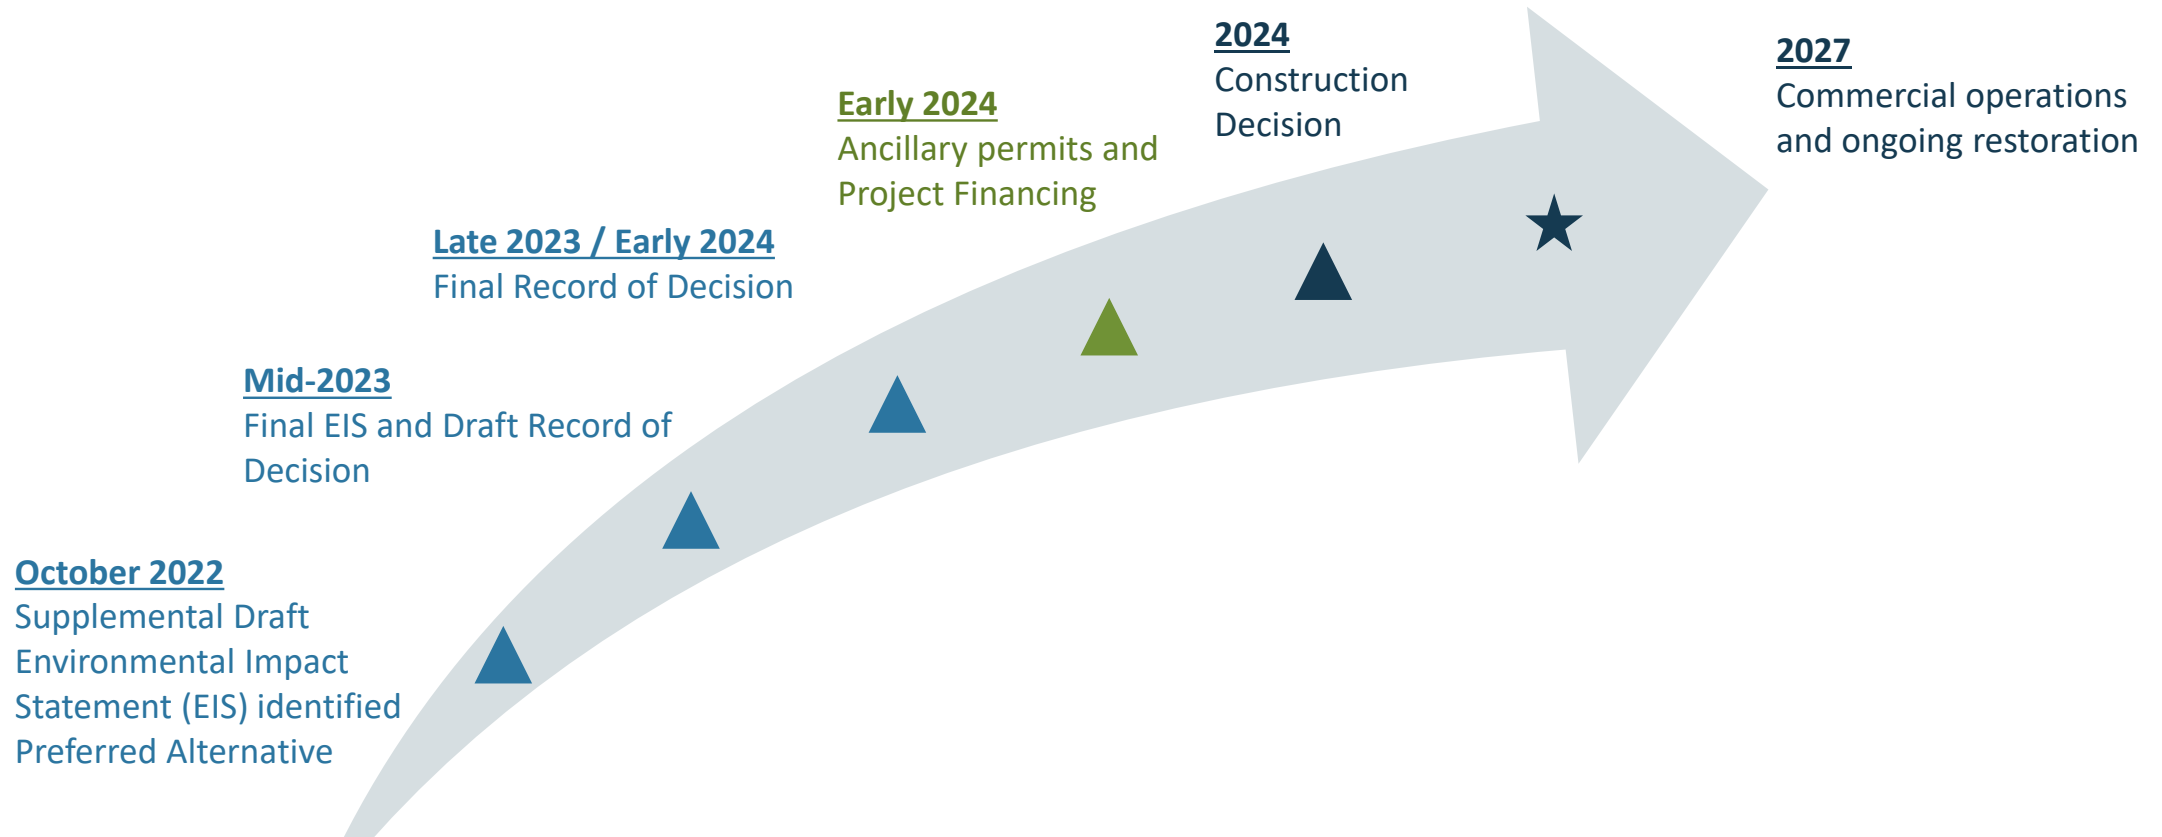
October 2022
Supplemental Draft Environmental Impact Statement (EIS) identified Preferred Alternative

Mid-2023
Final EIS and Draft Record of Decision

Late 2023 / Early 2024
Final Record of Decision

Early 2024
Ancillary permits and Project Financing

2024
Construction Decision

2027
Commercial operations and ongoing restoration